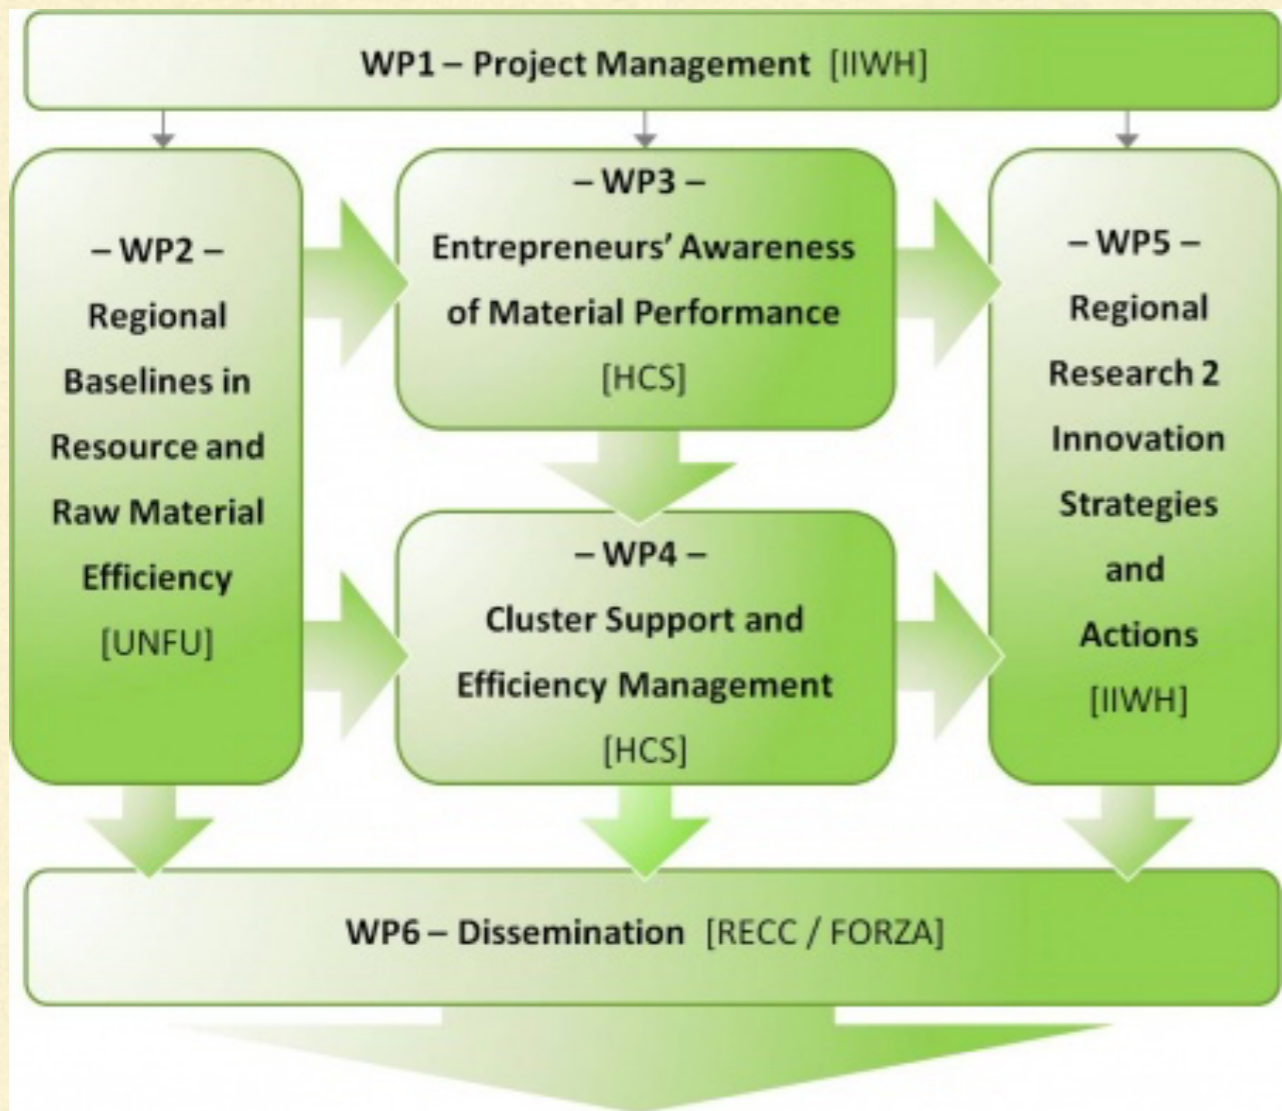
WP1 – Project Management [IIWH]

– WP2 –
Regional Baselines in Resource and Raw Material Efficiency
[UNFU]

– WP3 –
Entrepreneurs' Awareness of Material Performance
[HCS]

– WP4 –
Cluster Support and Efficiency Management
[HCS]

– WP5 –
Regional Research 2 Innovation Strategies and Actions
[IIWH]

WP6 – Dissemination [RECC / FORZA]